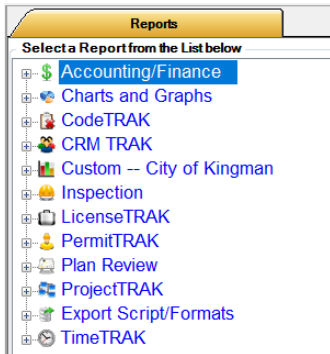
Reports

Select a Report from the List below

Accounting/Finance
Charts and Graphs
CodeTRAK
CRM TRAK
Custom -- City of Kingman
Inspection
LicenseTRAK
PermitTRAK
Plan Review
ProjectTRAK
Export Script/Formats
TimeTRAK